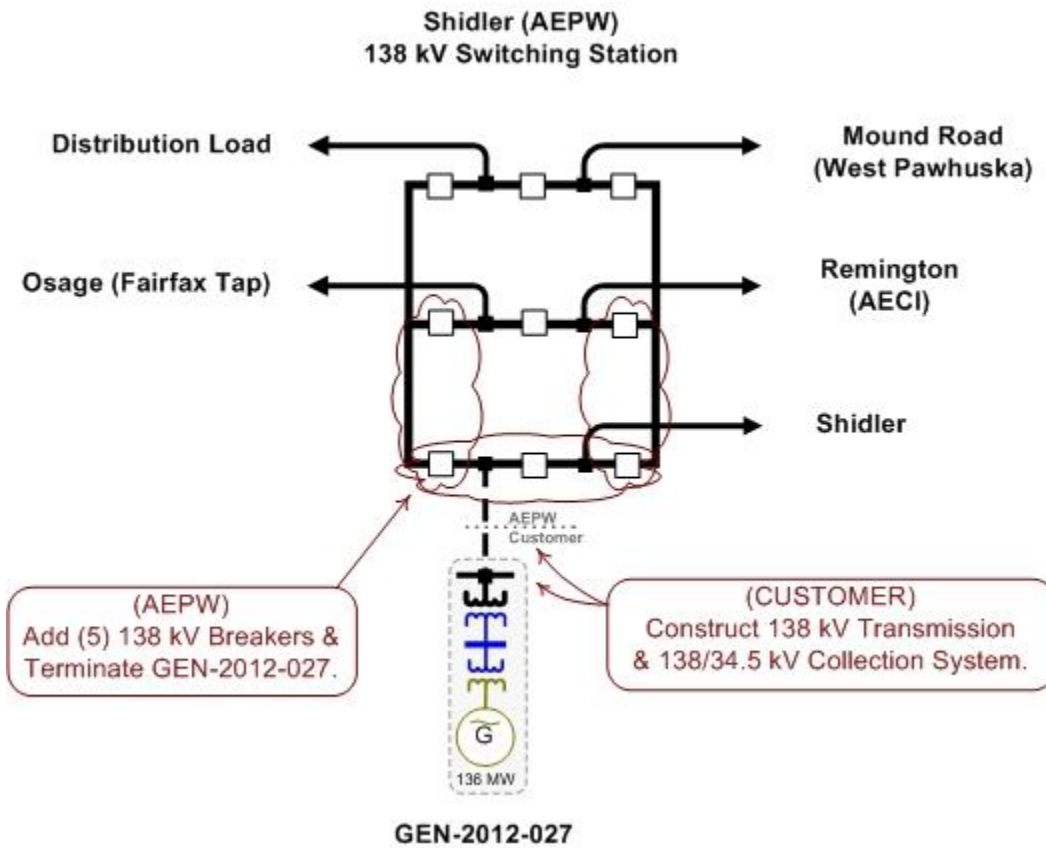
Shidler (AEPW)
138 kV Switching Station

Distribution Load

Mound Road
(West Pawhuska)

Osage (Fairfax Tap)

Remington
(AECI)

Shidler

AEPW
Customer

(AEPW)
Add (5) 138 kV Breakers & Terminate GEN-2012-027.

(CUSTOMER)
Construct 138 kV Transmission & 138/34.5 kV Collection System.

G

136 MW

GEN-2012-027